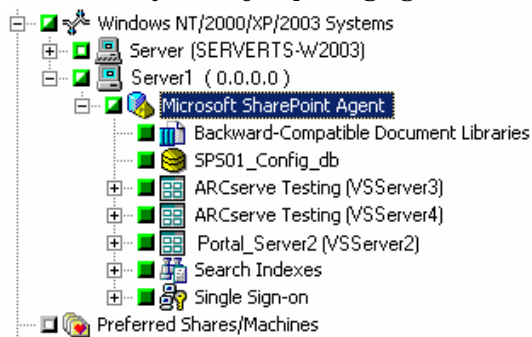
Windows NT/2000/XP/2003 Systems
Server (SERVERTS-W2003)
Server1 ( 0.0.0.0 )
Microsoft SharePoint Agent
Backward-Compatible Document Libraries
SPS01_Config_db
ARCserve Testing (VSServer3)
ARCserve Testing (VSServer4)
Portal_Server2 (VSServer2)
Search Indexes
Single Sign-on
Preferred Shares/Machines